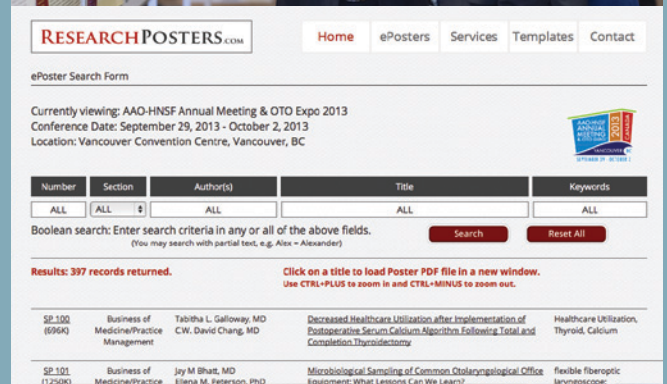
RESEARCHPOSTERS.com

Home ePosters Services Templates Contact

ePoster Search Form

Currently viewing: AAO-HNSF Annual Meeting & OTO Expo 2013
Conference Date: September 29, 2013 - October 2, 2013
Location: Vancouver Convention Centre, Vancouver, BC

AAO-HNSF ANNUAL MEETING & OTO EXPO 2013 CANADA VANCOUVER SEPTEMBER 29 - OCTOBER 2

| Number | Section | Author(s) | Title | Keywords |
|---|---|---|---|---|
| ALL | ALL | ALL | ALL | ALL |

Boolean search: Enter search criteria in any or all of the above fields.
(You may search with partial text, e.g. Alex = Alexander)

Search Reset All

Results: 397 records returned.

Click on a title to load Poster PDF file in a new window.
Use CTRL+PLUS to zoom in and CTRL+MINUS to zoom out.

| | | | | |
|---|---|---|---|---|
| SP 100 (696K) | Business of Medicine/Practice Management | Tabitha L. Galloway, MD C.W. David Chang, MD | Decreased Healthcare Utilization after Implementation of Postoperative Serum Calcium Algorithm Following Total and Completion Thyroidectomy | Healthcare Utilization, Thyroid, Calcium |
| SP 101 (1250K) | Business of Medicine/Practice | Jay M Bhatt, MD Ellena M. Peterson, PhD | Microbiological Sampling of Common Otolaryngological Office Equipment: What Lessons Can We Learn? | flexible fiberoptic laryngoscope; |